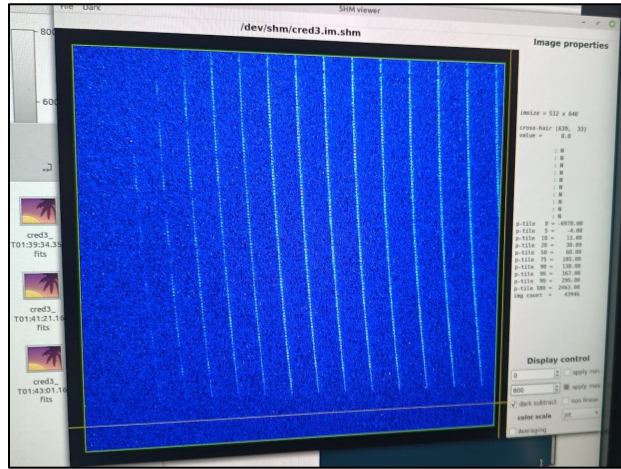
File Dark
SHM viewer
/dev/shm/cred3.im.shm
Image properties
800
600
cred3_
T01:39:34.35
fits
cred3_
T01:41:21.16
fits
cred3_
T01:43:01.16
fits
imsize = 512 x 640
cross-hair (639, 33)
value = 0.0
p-tile 0 = -6070.00
p-tile 5 = -4.00
p-tile 10 = 13.00
p-tile 20 = 30.00
p-tile 50 = 60.00
p-tile 75 = 103.00
p-tile 90 = 139.00
p-tile 95 = 167.00
p-tile 99 = 295.00
p-tile 100 = 2063.00
img count = 43946
Display control
0
apply min
800
apply max
dark subtract
non linear
color scale
Averaging